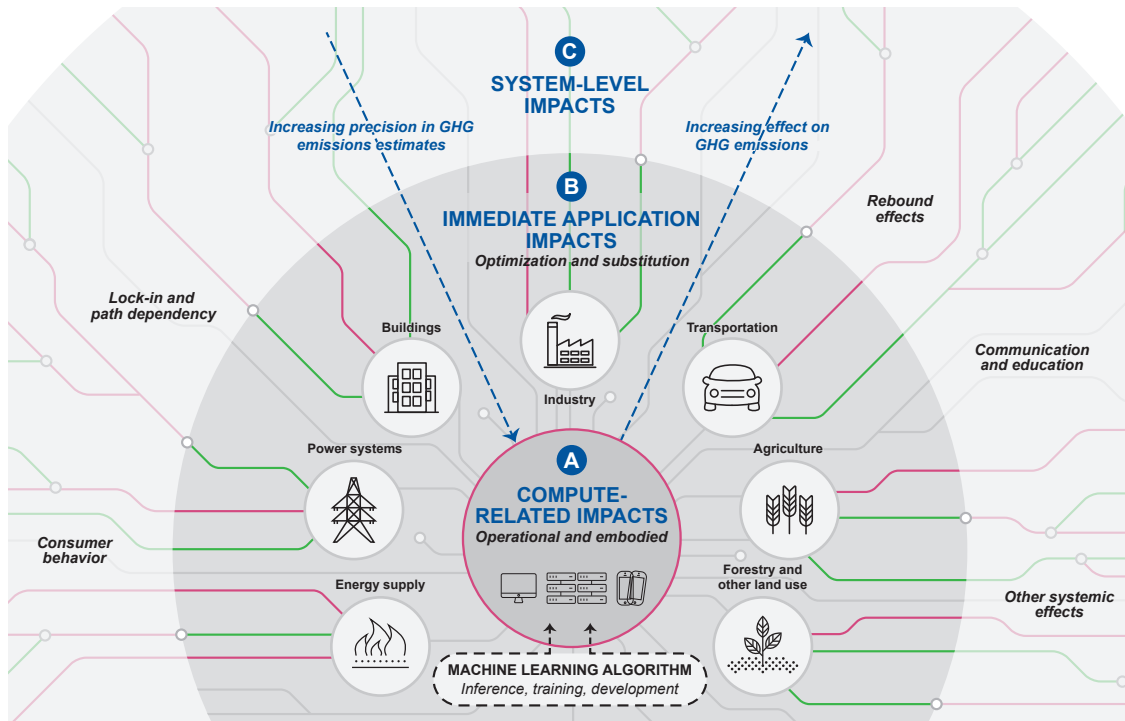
C
SYSTEM-LEVEL IMPACTS

Increasing precision in GHG emissions estimates

Increasing effect on GHG emissions

B
IMMEDIATE APPLICATION IMPACTS
Optimization and substitution

Rebound effects

Lock-in and path dependency

Buildings

Industry

Transportation

Communication and education

Power systems

Agriculture

A
COMPUTE-RELATED IMPACTS
Operational and embodied

Consumer behavior

Energy supply

Forestry and other land use

Other systemic effects

MACHINE LEARNING ALGORITHM
Inference, training, development